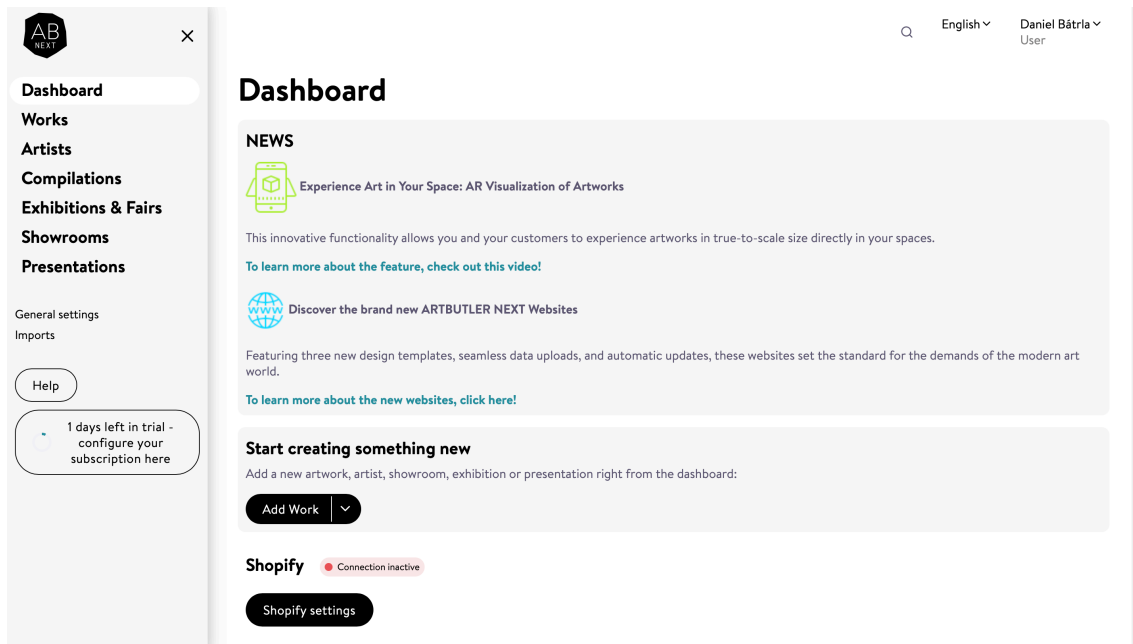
AB
NEXT

Dashboard
Works
Artists
Compilations
Exhibitions & Fairs
Showrooms
Presentations

General settings
Imports

Help

1 days left in trial - configure your subscription here

English
Daniel Bátrla
User

Dashboard

NEWS

Experience Art in Your Space: AR Visualization of Artworks

This innovative functionality allows you and your customers to experience artworks in true-to-scale size directly in your spaces.

To learn more about the feature, check out this video!

www

Discover the brand new ARTBUTLER NEXT Websites

Featuring three new design templates, seamless data uploads, and automatic updates, these websites set the standard for the demands of the modern art world.

To learn more about the new websites, click here!

Start creating something new

Add a new artwork, artist, showroom, exhibition or presentation right from the dashboard:

Add Work

Shopify

Connection inactive

Shopify settings